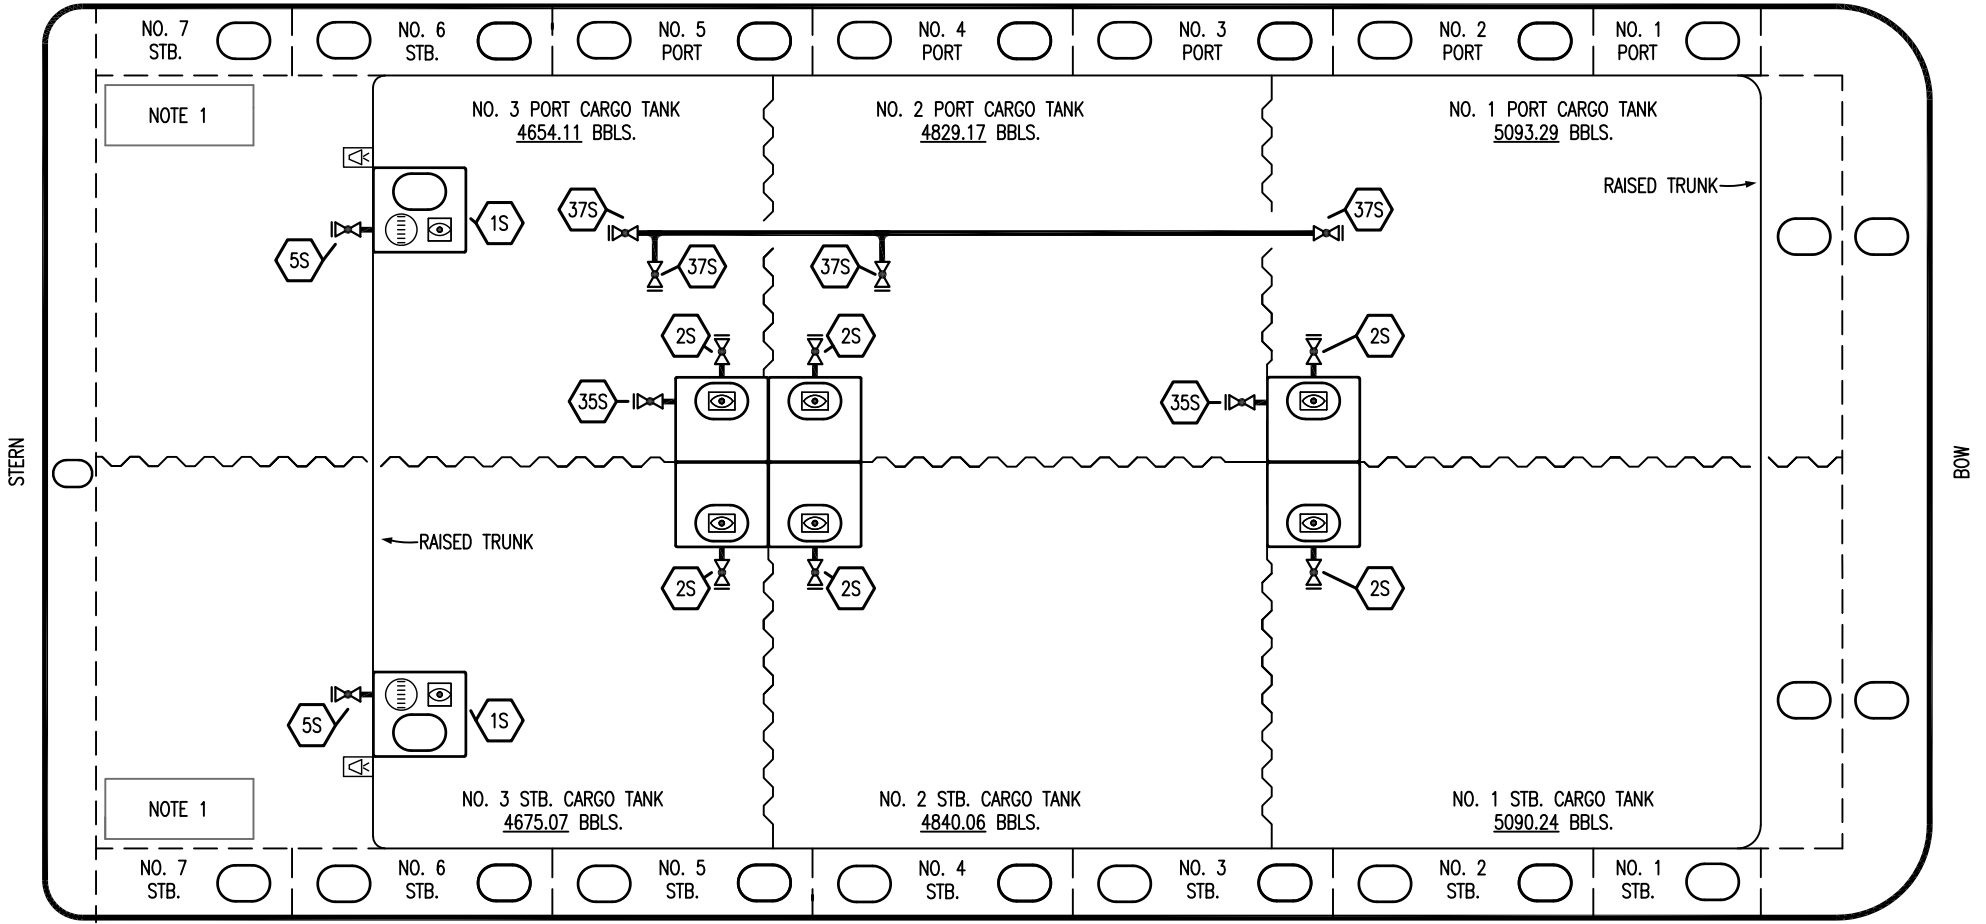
NO. 7 STB.

NO. 6 STB.

NO. 5 PORT

NO. 4 PORT

NO. 3 PORT

NO. 2 PORT

NO. 1 PORT

NOTE 1

NO. 3 PORT CARGO TANK
4654.11 BBLS.

NO. 2 PORT CARGO TANK
4829.17 BBLS.

NO. 1 PORT CARGO TANK
5093.29 BBLS.

RAISED TRUNK

1S

5S

37S

37S

37S

37S

2S

2S

2S

35S

35S

2S

2S

2S

STERN

BOW

RAISED TRUNK

5S

1S

NOTE 1

NO. 3 STB. CARGO TANK
4675.07 BBLS.

NO. 2 STB. CARGO TANK
4840.06 BBLS.

NO. 1 STB. CARGO TANK
5090.24 BBLS.

NO. 7 STB.

NO. 6 STB.

NO. 5 STB.

NO. 4 STB.

NO. 3 STB.

NO. 2 STB.

NO. 1 STB.